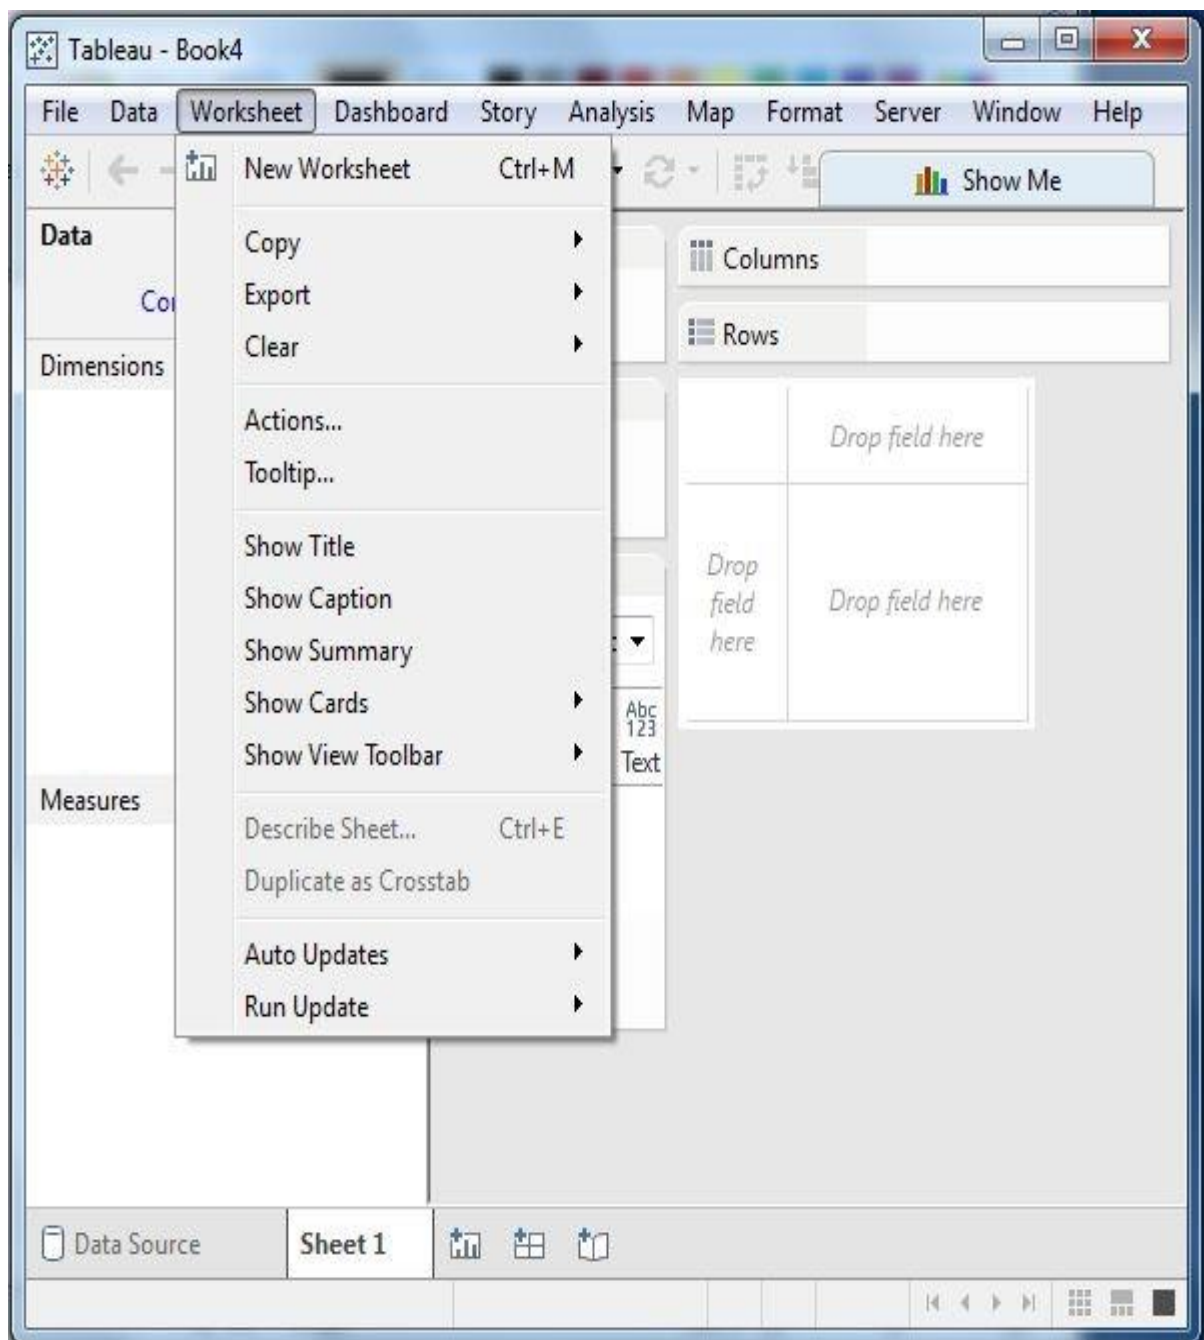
Tableau - Book4

File Data Worksheet Dashboard Story Analysis Map Format Server Window Help

Show Me

New Worksheet Ctrl+M

Copy
Export
Clear

Actions...
Tooltip...

Show Title
Show Caption
Show Summary
Show Cards
Show View Toolbar

Describe Sheet... Ctrl+E
Duplicate as Crosstab

Auto Updates
Run Update

Data

Co

Dimensions

Measures

Columns

Rows

Drop field here

Drop field here

Drop field here

Abc 123 Text

Data Source

Sheet 1